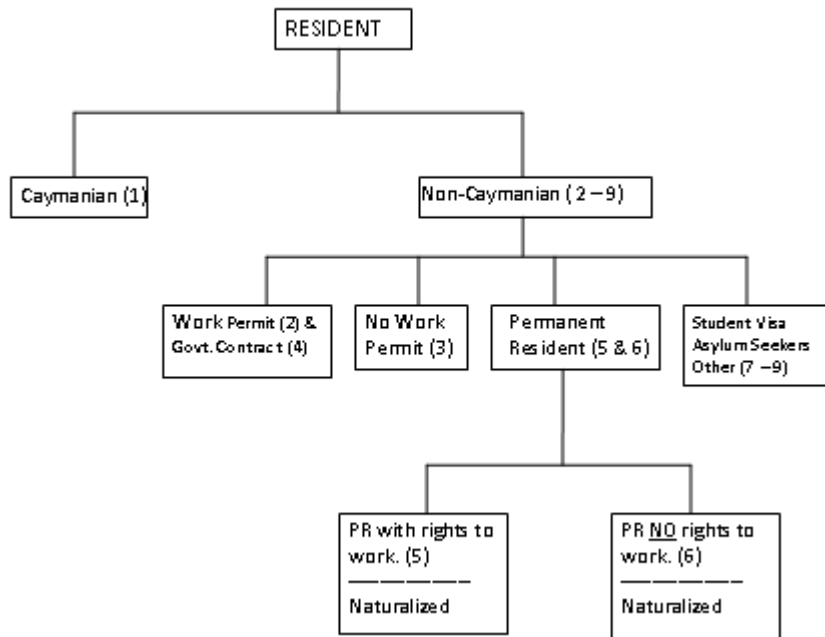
RESIDENT

Caymanian (1)

Non-Caymanian (2 – 9)

Work Permit (2) & Govt. Contract (4)

No Work Permit (3)

Permanent Resident (5 & 6)

Student Visa
Asylum Seekers
Other (7 – 9)

PR with rights to work. (5)
————————
Naturalized

PR NO rights to work. (6)
————————
Naturalized